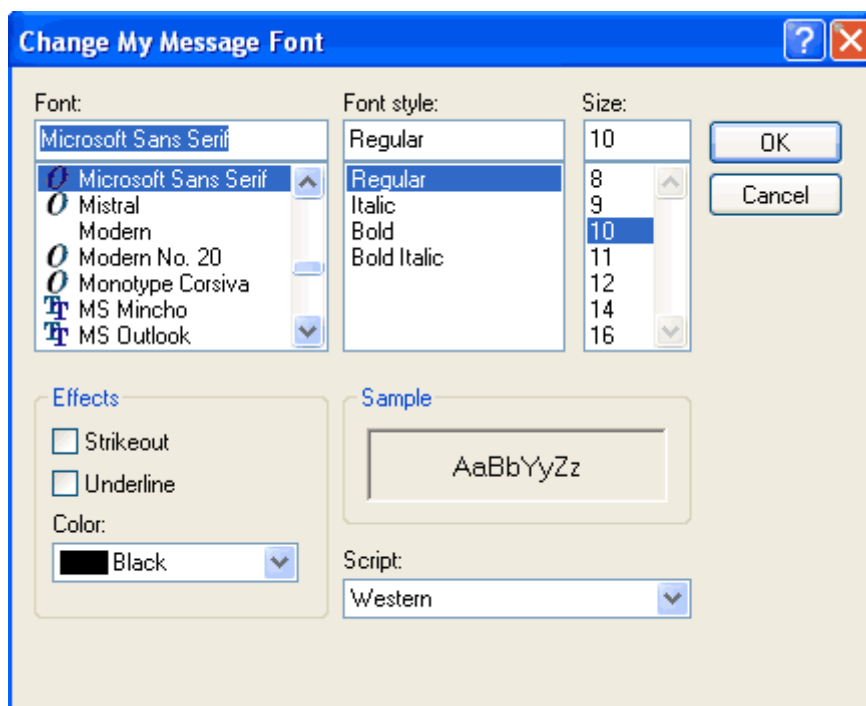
Change My Message Font

Font:
Microsoft Sans Serif
Microsoft Sans Serif
Mistral
Modern
Modern No. 20
Monotype Corsiva
MS Mincho
MS Outlook

Font style:
Regular
Regular
Italic
Bold
Bold Italic

Size:
10
8
9
10
11
12
14
16

OK
Cancel

Effects
Strikeout
Underline
Color:
Black

Sample
AaBbYyZz

Script:
Western